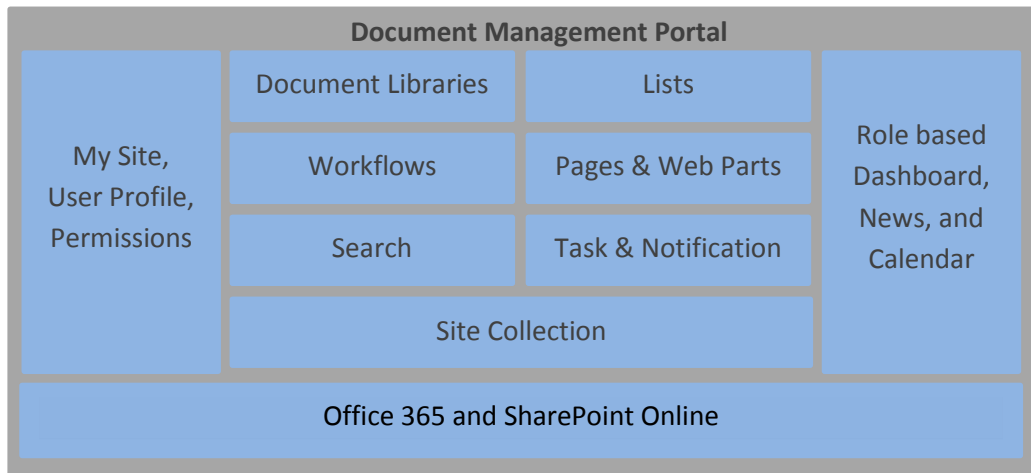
Document Management Portal

My Site, User Profile, Permissions

Document Libraries

Lists

Workflows

Pages & Web Parts

Search

Task & Notification

Site Collection

Role based Dashboard, News, and Calendar

Office 365 and SharePoint Online